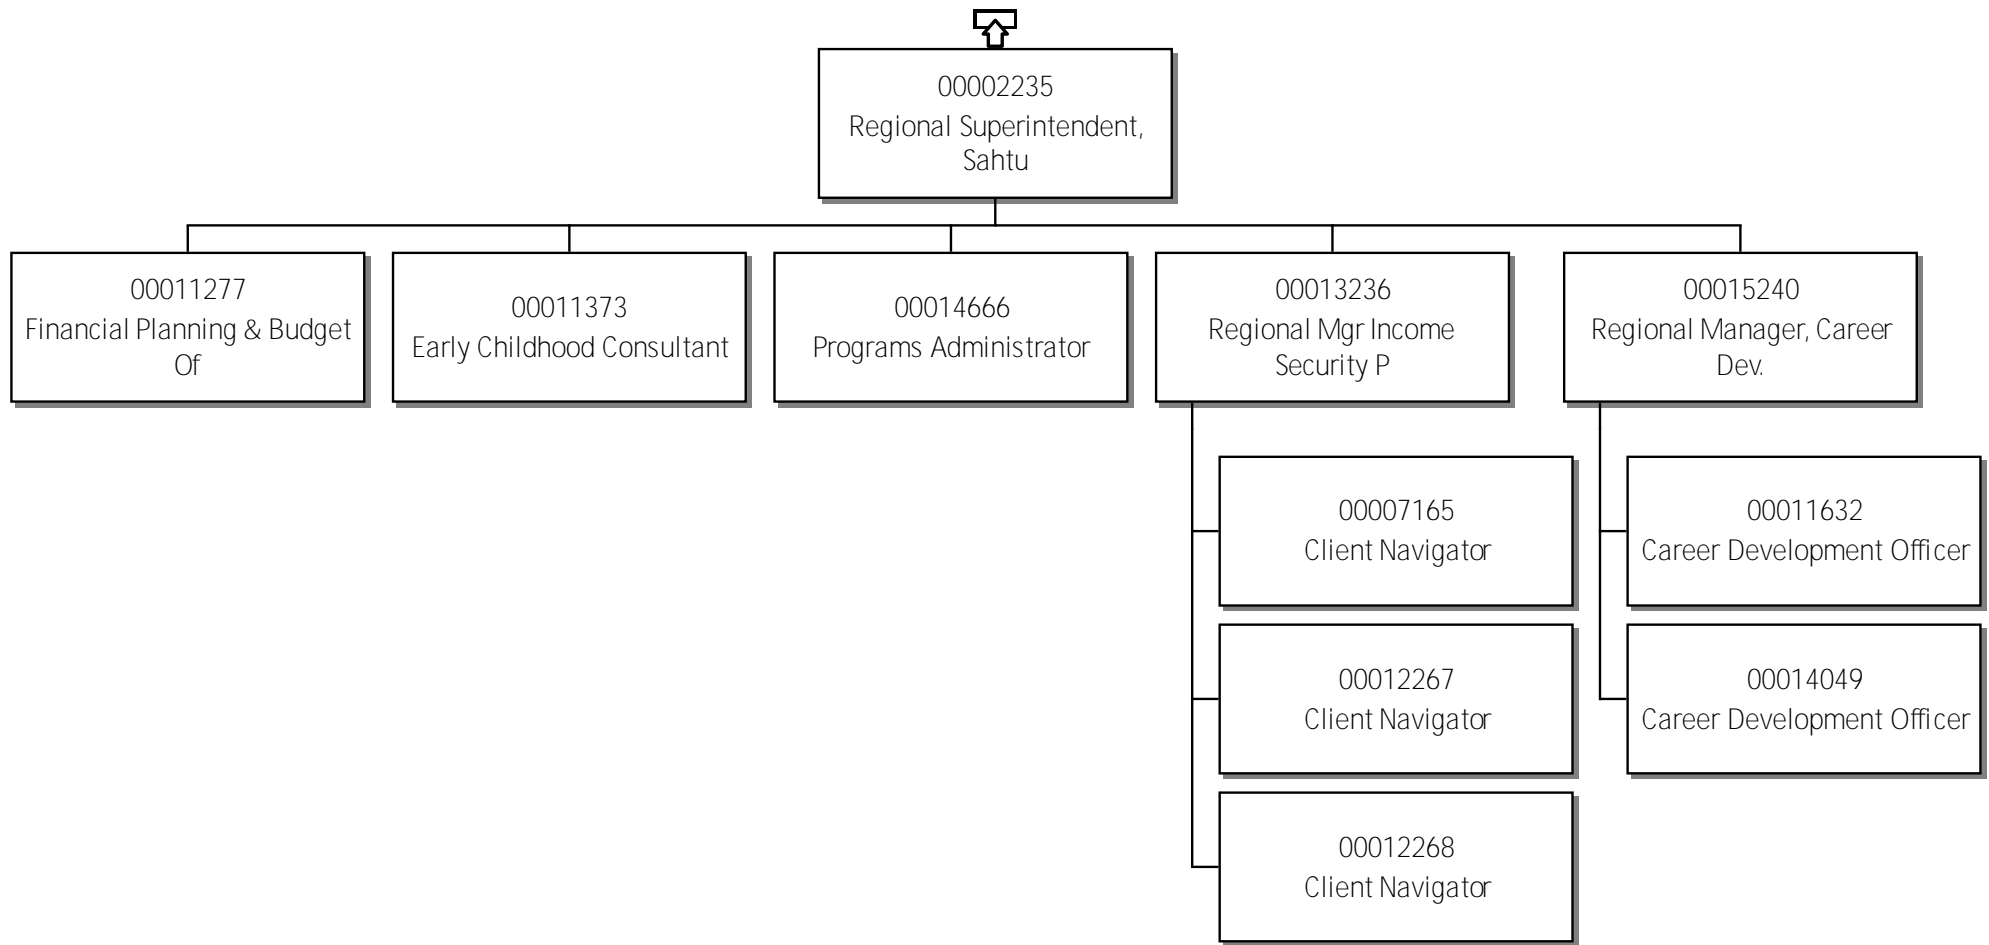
00002235
Regional Superintendent, Sahtu

00011277
Financial Planning & Budget Of

00011373
Early Childhood Consultant

00014666
Programs Administrator

00013236
Regional Mgr Income Security P

00015240
Regional Manager, Career Dev.

00007165
Client Navigator

00012267
Client Navigator

00012268
Client Navigator

00011632
Career Development Officer

00014049
Career Development Officer